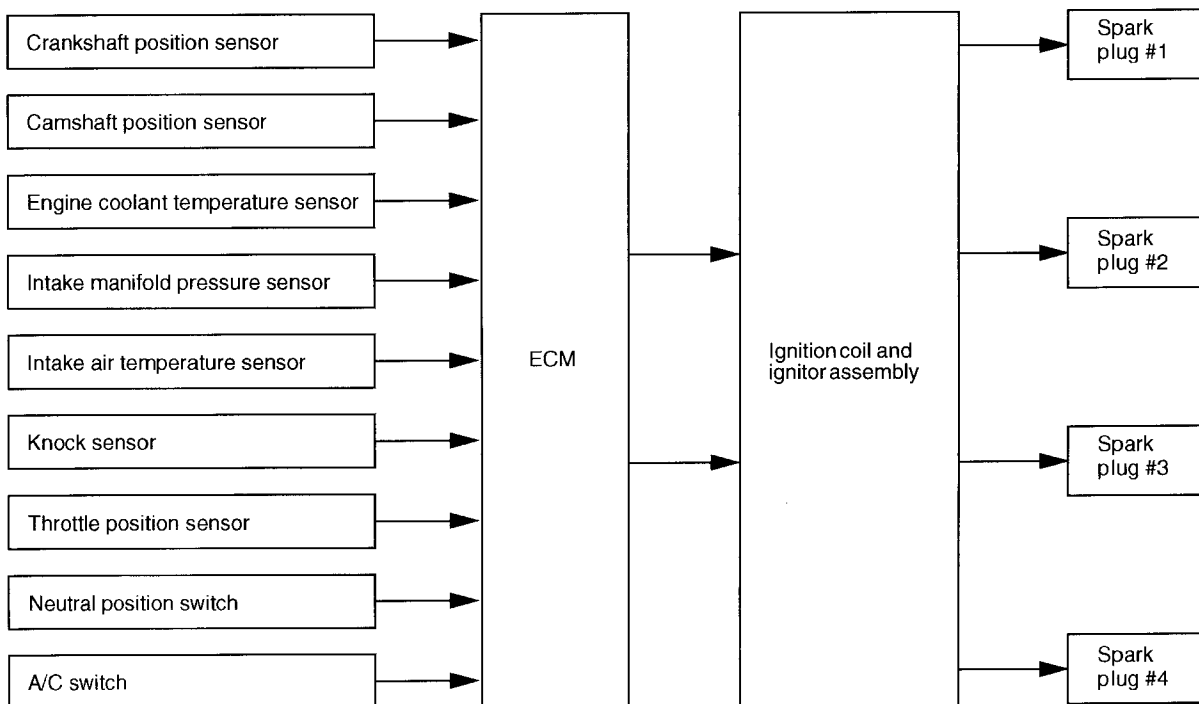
Crankshaft position sensor

Camshaft position sensor

Engine coolant temperature sensor

Intake manifold pressure sensor

Intake air temperature sensor

Knock sensor

Throttle position sensor

Neutral position switch

A/C switch

ECM

Ignition coil and ignitor assembly

Spark plug #1

Spark plug #2

Spark plug #3

Spark plug #4